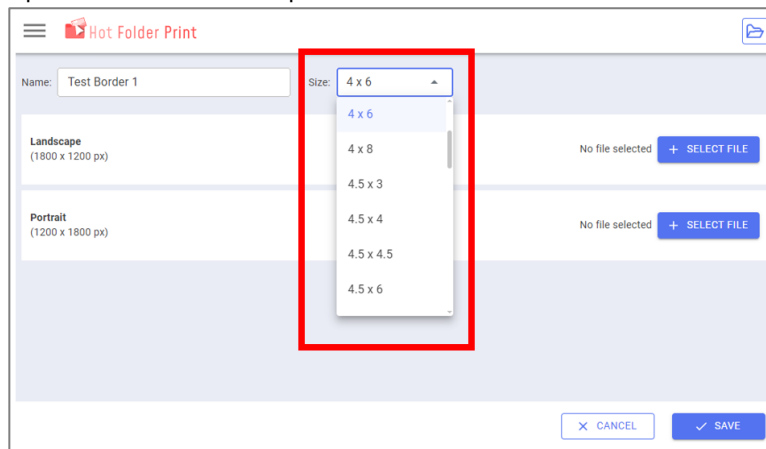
Hot Folder Print

Name: Test Border 1

Size: 4 x 6

4 x 6
4 x 8
4.5 x 3
4.5 x 4
4.5 x 4.5
4.5 x 6

Landscape
(1800 x 1200 px)

No file selected + SELECT FILE

Portrait
(1200 x 1800 px)

No file selected + SELECT FILE

CANCEL

SAVE